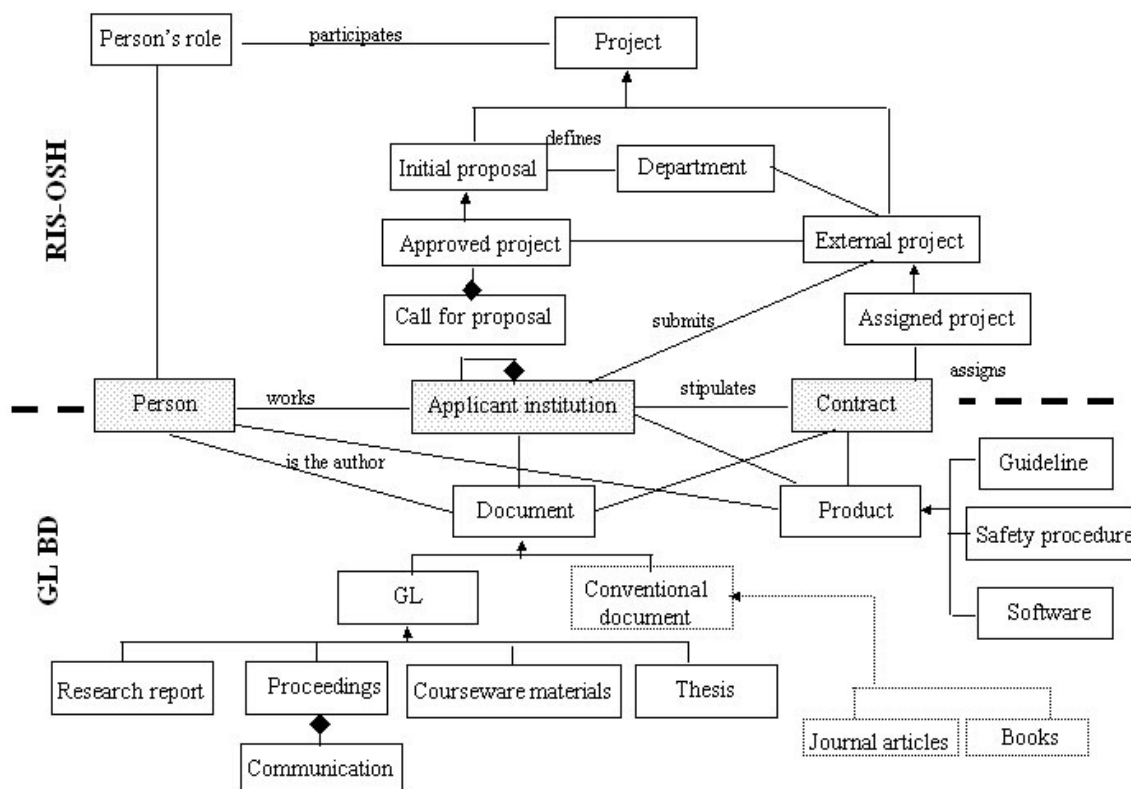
Person's role
participates
Project
RIS-OSH
defines
Initial proposal
Department
Approved project
External project
Call for proposal
submits
Assigned project
assigns
Person
works
Applicant institution
stipulates
Contract
is the author
Guideline
Document
Product
Safety procedure
GL BD
GL
Conventional document
Software
Research report
Proceedings
Courseware materials
Thesis
Journal articles
Books
Communication